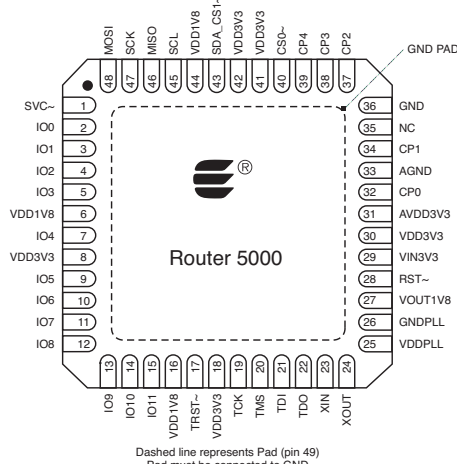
MOSI
SCK
MISO
SCL
VDD1V8
SDA_CS1~
VDD3V3
VDD3V3
CS0~
CP4
CP3
CP2
48
47
46
45
44
43
42
41
40
39
38
37

GND PAD

SVC~ 1
IO0 2
IO1 3
IO2 4
IO3 5
VDD1V8 6
IO4 7
VDD3V3 8
IO5 9
IO6 10
IO7 11
IO8 12

36 GND
35 NC
34 CP1
33 AGND
32 CP0
31 AVDD3V3
30 VDD3V3
29 VIN3V3
28 RST~
27 VOUT1V8
26 GNDPLL
25 VDDPLL

®
Router 5000

13
14
15
16
17
18
19
20
21
22
23
24
IO9
IO10
IO11
VDD1V8
TRST~
VDD3V3
TCK
TMS
TDI
TDO
XIN
XOUT

Dashed line represents Pad (pin 49)
Pad must be connected to GND